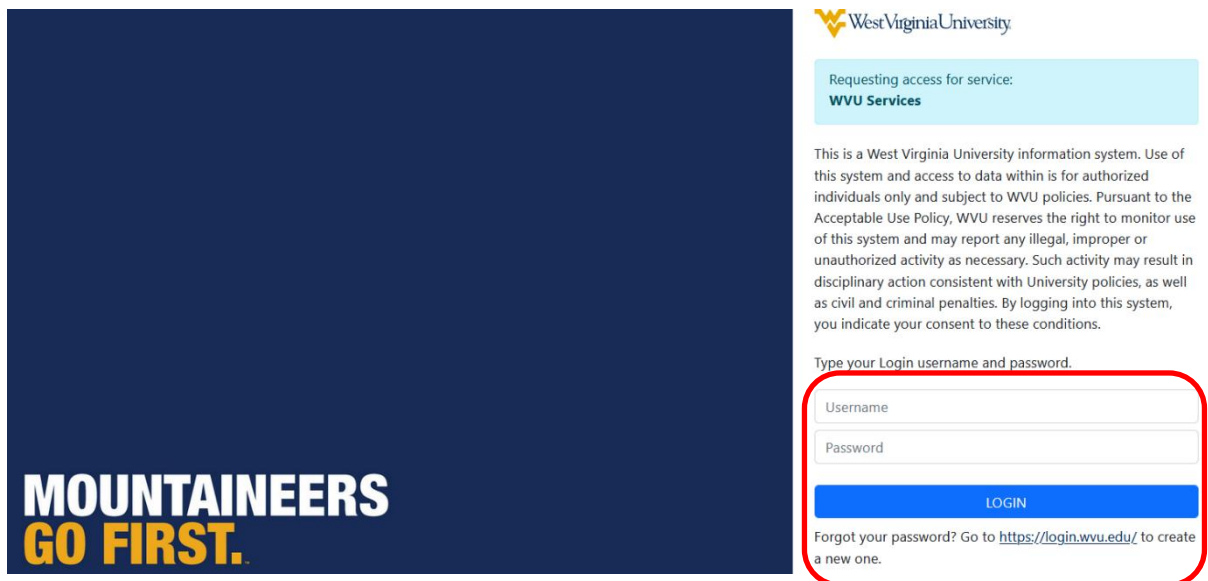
MOUNTAINEERS
GO FIRST.

WestVirginiaUniversity.

Requesting access for service:
WVU Services

This is a West Virginia University information system. Use of this system and access to data within is for authorized individuals only and subject to WVU policies. Pursuant to the Acceptable Use Policy, WVU reserves the right to monitor use of this system and may report any illegal, improper or unauthorized activity as necessary. Such activity may result in disciplinary action consistent with University policies, as well as civil and criminal penalties. By logging into this system, you indicate your consent to these conditions.

Type your Login username and password.

Username

Password

LOGIN

Forgot your password? Go to https://login.wvu.edu/ to create a new one.